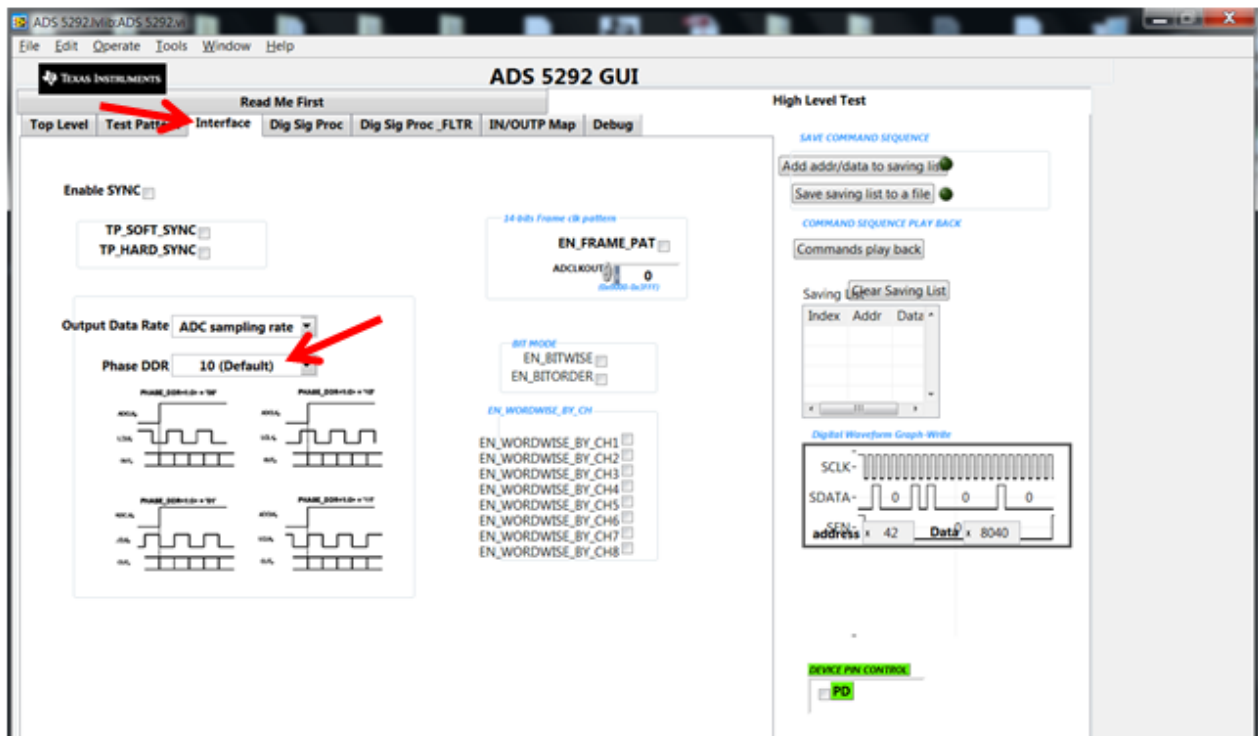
ADS 5292.lvlib:ADS 5292.vi

File Edit Operate Tools Window Help

Texas Instruments

ADS 5292 GUI

Read Me First

High Level Test

Top Level | Test Patte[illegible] | Interface | Dig Sig Proc | Dig Sig Proc _FLTR | IN/OUTP Map | Debug

SAVE COMMAND SEQUENCE

Add addr/data to saving list

Save saving list to a file

COMMAND SEQUENCE PLAY BACK

Commands play back

Enable SYNC

TP_SOFT_SYNC
TP_HARD_SYNC

14 bits Frame clk pattern

EN_FRAME_PAT

ADCLKOUT 0

(0x0000-0x3FFF)

Saving List Clear Saving List

| Index | Addr | Data |
|---|---|---|

Output Data Rate ADC sampling rate

Phase DDR 10 (Default)

BIT MODE

EN_BITWISE
EN_BITORDER

EN_WORDWISE_BY_CH

EN_WORDWISE_BY_CH1
EN_WORDWISE_BY_CH2
EN_WORDWISE_BY_CH3
EN_WORDWISE_BY_CH4
EN_WORDWISE_BY_CH5
EN_WORDWISE_BY_CH6
EN_WORDWISE_BY_CH7
EN_WORDWISE_BY_CH8

PHASE_DDR<1:0> = '00'
PHASE_DDR<1:0> = '10'
PHASE_DDR<1:0> = '01'
PHASE_DDR<1:0> = '11'

Digital Waveform Graph-Write

SCLK
SDATA 0 0 0
SEN
address 42 Data 8040

DEVICE PIN CONTROL

PD